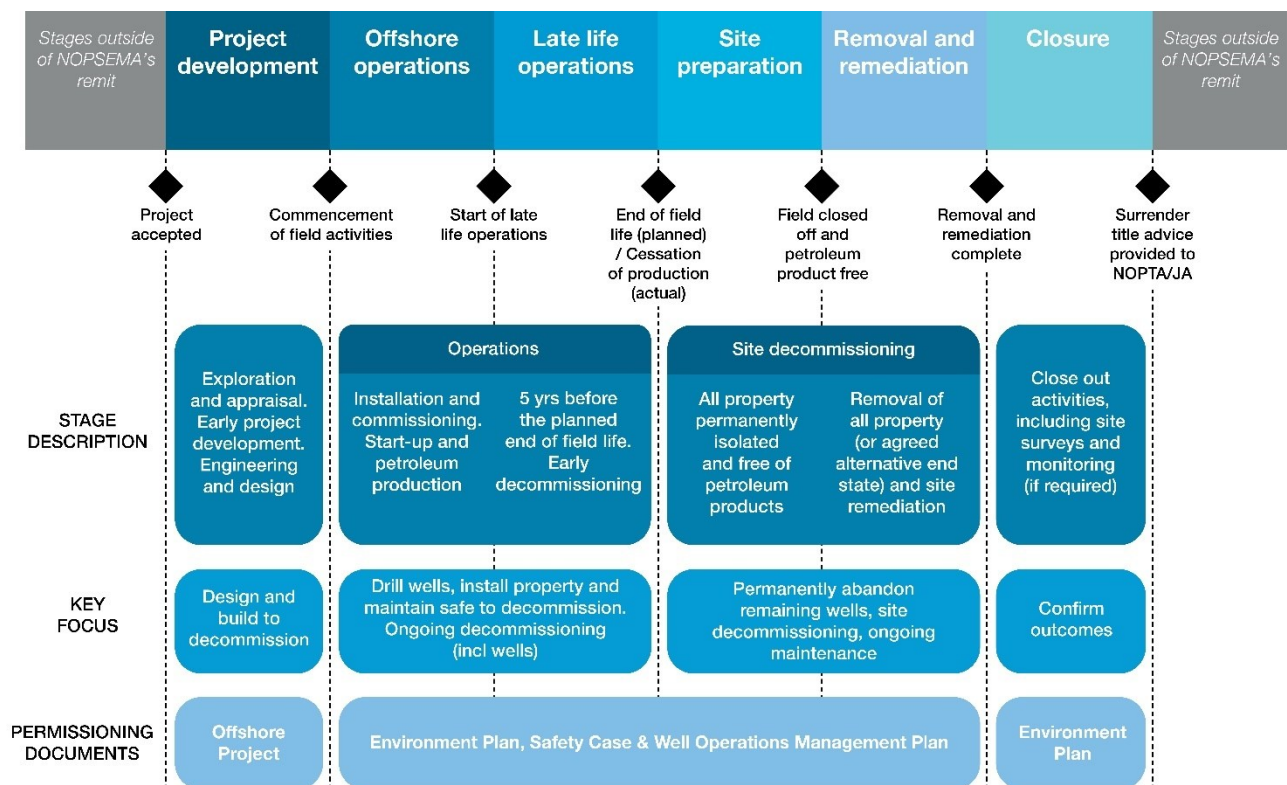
Stages outside of NOPSEMA's remit

Project development

Offshore operations

Late life operations

Site preparation

Removal and remediation

Closure

Stages outside of NOPSEMA's remit

Project accepted

Commencement of field activities

Start of late life operations

End of field life (planned) / Cessation of production (actual)

Field closed off and petroleum product free

Removal and remediation complete

Surrender title advice provided to NOPTA/JA

STAGE DESCRIPTION

Exploration and appraisal. Early project development. Engineering and design

Operations

Installation and commissioning. Start-up and petroleum production

5 yrs before the planned end of field life. Early decommissioning

Site decommissioning

All property permanently isolated and free of petroleum products

Removal of all property (or agreed alternative end state) and site remediation

Close out activities, including site surveys and monitoring (if required)

KEY FOCUS

Design and build to decommission

Drill wells, install property and maintain safe to decommission. Ongoing decommissioning (incl wells)

Permanently abandon remaining wells, site decommissioning, ongoing maintenance

Confirm outcomes

PERMISSIONING DOCUMENTS

Offshore Project

Environment Plan, Safety Case & Well Operations Management Plan

Environment Plan